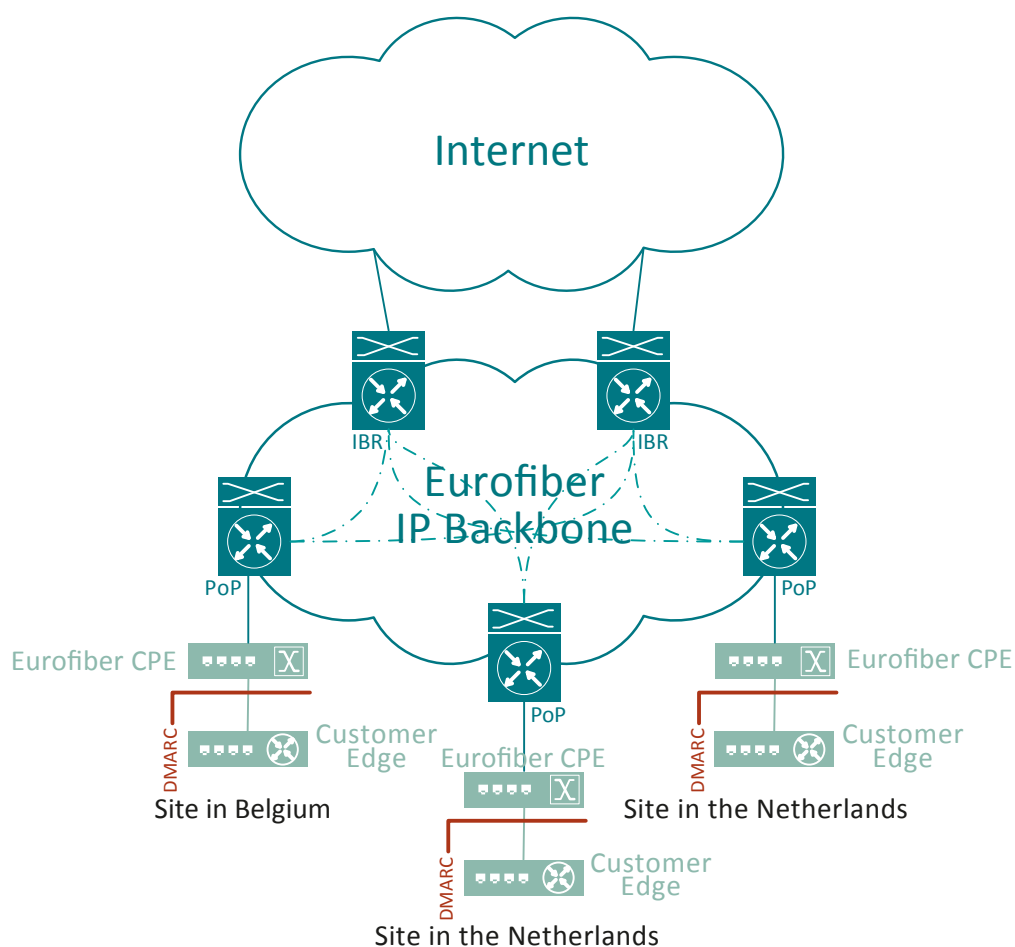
Internet

IBR

IBR

Eurofiber IP Backbone

PoP

PoP

PoP

Eurofiber CPE

DMARC

Customer Edge

Site in Belgium

Eurofiber CPE

DMARC

Customer Edge

Site in the Netherlands

Eurofiber CPE

DMARC

Customer Edge

Site in the Netherlands